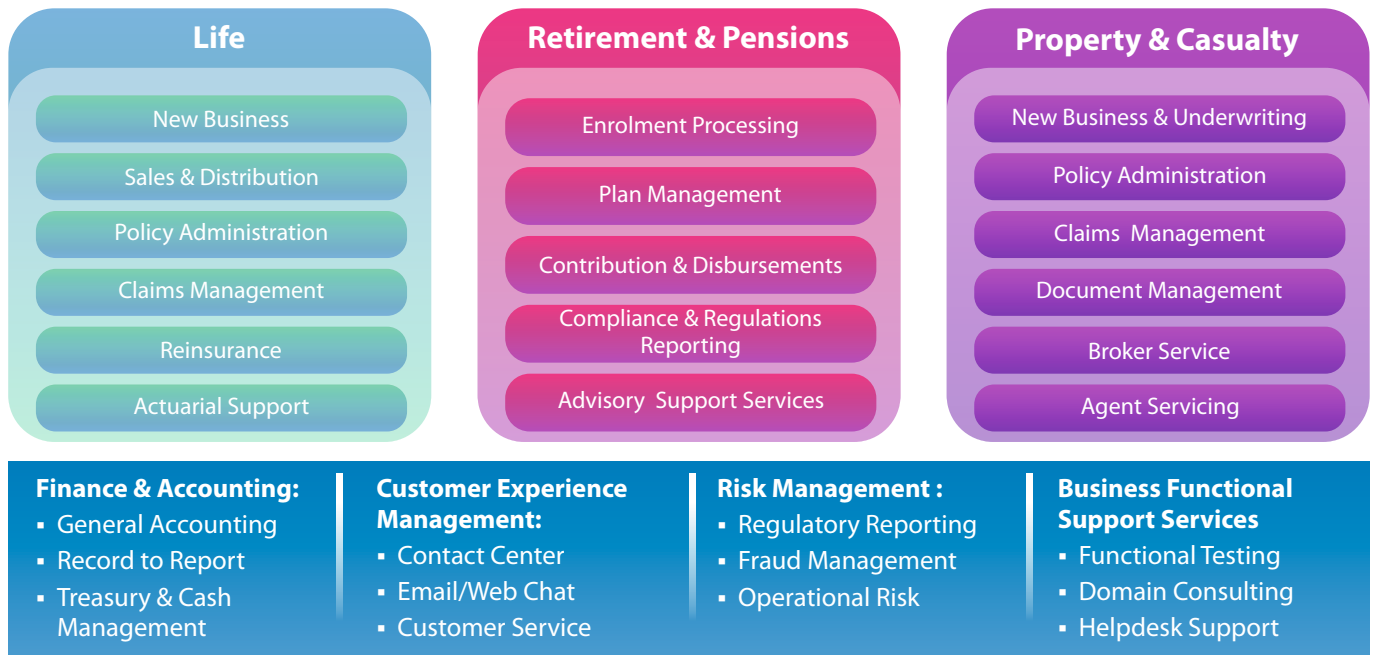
Life

New Business

Sales & Distribution

Policy Administration

Claims Management

Reinsurance

Actuarial Support

Retirement & Pensions

Enrolment Processing

Plan Management

Contribution & Disbursements

Compliance & Regulations Reporting

Advisory Support Services

Property & Casualty

New Business & Underwriting

Policy Administration

Claims Management

Document Management

Broker Service

Agent Servicing

Finance & Accounting:
▪ General Accounting
▪ Record to Report
▪ Treasury & Cash Management

Customer Experience Management:
▪ Contact Center
▪ Email/Web Chat
▪ Customer Service

Risk Management :
▪ Regulatory Reporting
▪ Fraud Management
▪ Operational Risk

Business Functional Support Services
▪ Functional Testing
▪ Domain Consulting
▪ Helpdesk Support